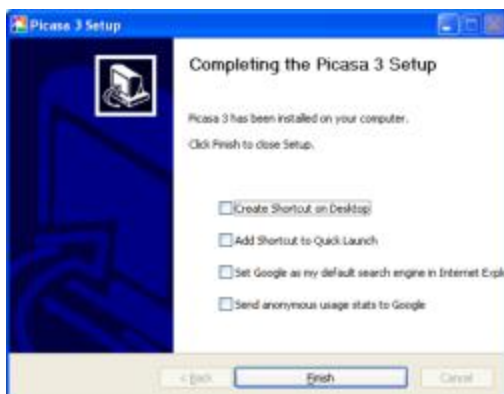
Picasa 3 Setup

Completing the Picasa 3 Setup

Picasa 3 has been installed on your computer.

Click Finish to close Setup.

Create Shortcut on Desktop

Add Shortcut to Quick Launch

Set Google as my default search engine in Internet Expl

Send anonymous usage stats to Google

< Back

Finish

Cancel